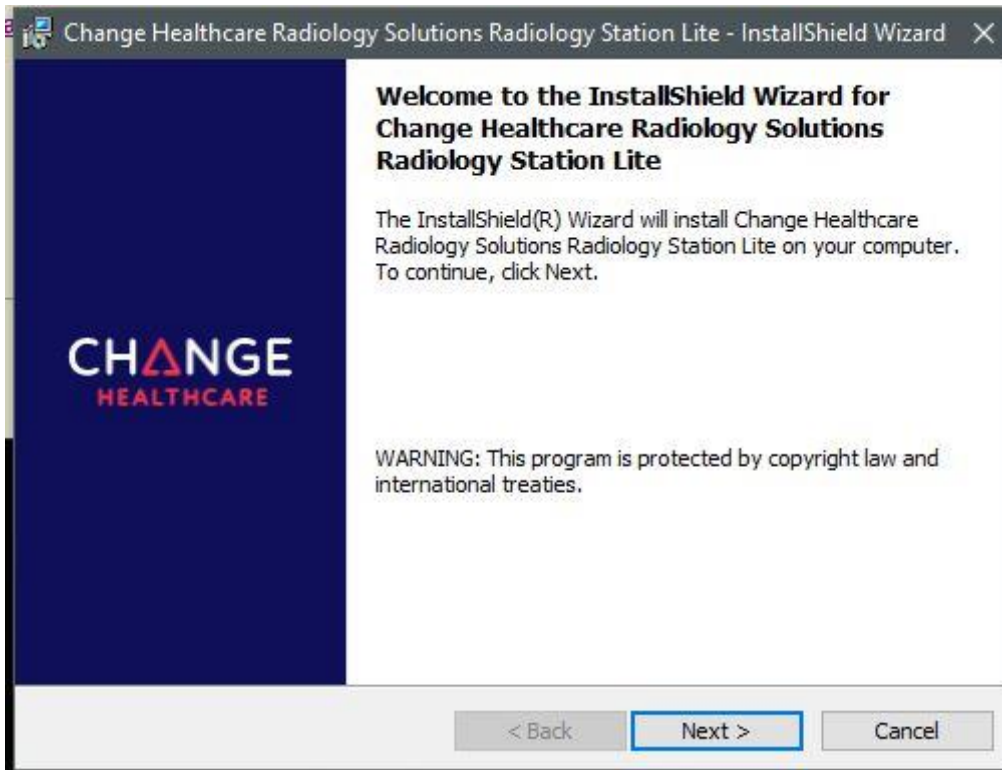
Change Healthcare Radiology Solutions Radiology Station Lite - InstallShield Wizard ×

CHANGE
HEALTHCARE

Welcome to the InstallShield Wizard for Change Healthcare Radiology Solutions Radiology Station Lite

The InstallShield(R) Wizard will install Change Healthcare Radiology Solutions Radiology Station Lite on your computer. To continue, click Next.

WARNING: This program is protected by copyright law and international treaties.

< Back Next > Cancel